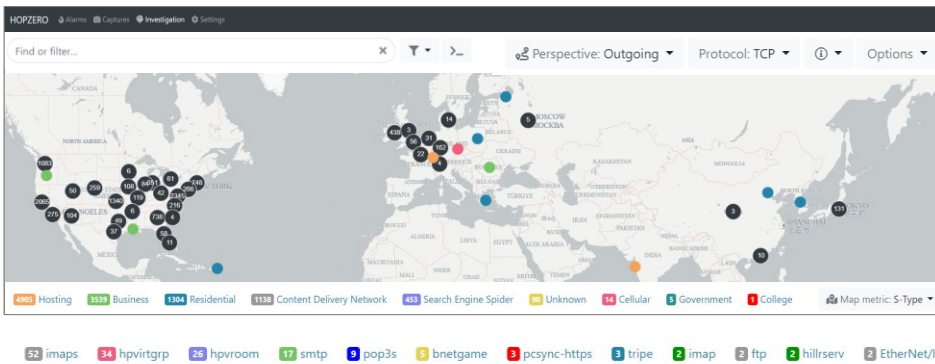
HOPZERO Alarms Captures Investigation Settings

Find or filter...

× Perspective: Outgoing Protocol: TCP Options

NORTH AMERICA
MOSCOW
МОСКВА
BELARUS
UKRAINE
KAZAKHSTAN
TÜRKIYE
IRAQ
IRAN
AFGHANISTAN
PAKISTAN
INDIA
EGYPT
SAUDI ARABIA
ALGERIA
LIBYA
MALI
NIGER
CHAD
SUDAN
MAURITANIA
MEXICO
TOKYO
SHANGHAI
NORTH KOREA

1083, 6, 50, 259, 108, 84, 51, 61, 296, 248, 1340, 119, 42, 234, 2065, 279, 104, 6, 216, 49, 736, 4, 37, 58, 11, 438, 3, 56, 31, 14, 5, 22, 162, 4, 3, 131, 10

4905 Hosting 3539 Business 1304 Residential 1138 Content Delivery Network 453 Search Engine Spider 90 Unknown 14 Cellular 5 Government 1 College Map metric: S-Type

52 imaps 34 hpvirtgrp 26 hpvroom 17 smtp 9 pop3s 5 bnetgame 3 pcsync-https 3 tripe 2 imap 2 ftp 2 hillrserv 2 EtherNet/I